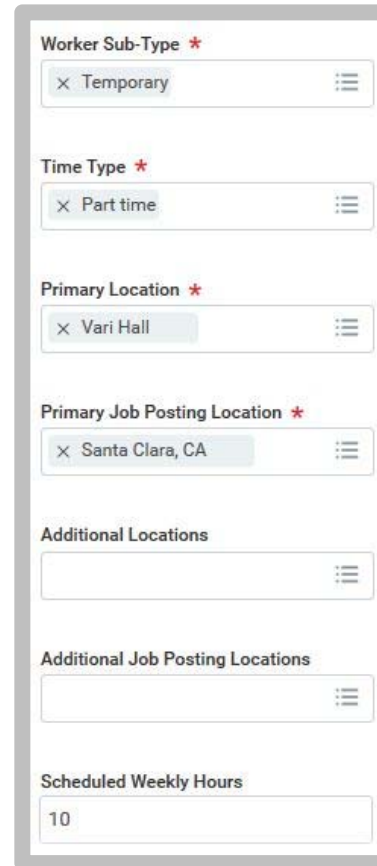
Worker Sub-Type *
× Temporary

Time Type *
× Part time

Primary Location *
× Vari Hall

Primary Job Posting Location *
× Santa Clara, CA

Additional Locations

Additional Job Posting Locations

Scheduled Weekly Hours
10